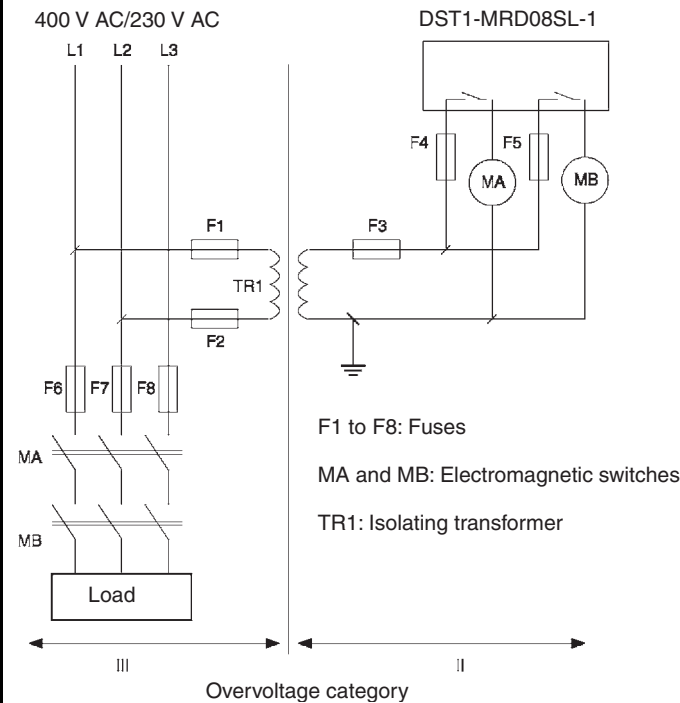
400 V AC/230 V AC

DST1-MRD08SL-1

L1 L2 L3

F4 F5

MA MB

F1 F3

TR1

F2

F6 F7 F8

F1 to F8: Fuses

MA

MA and MB: Electromagnetic switches

TR1: Isolating transformer

MB

Load

III

II

Overvoltage category